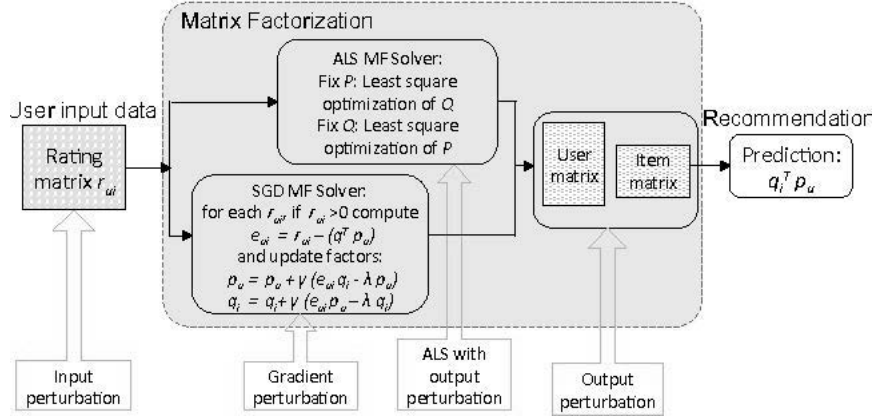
Matrix Factorization

User input data

Rating matrix $r_{ui}$

ALS MF Solver:
Fix $P$: Least square optimization of $Q$
Fix $Q$: Least square optimization of $P$

SGD MF Solver:
for each $r_{ui}$, if $r_{ui} > 0$ compute
$e_{ui} = r_{ui} - (q^T p_u)$
and update factors:
$p_u = p_u + \gamma (e_{ui} q_i - \lambda p_u)$
$q_i = q_i + \gamma (e_{ui} p_u - \lambda q_i)$

User matrix

Item matrix

Recommendation

Prediction:
$q_i^T p_u$

Input perturbation

Gradient perturbation

ALS with output perturbation

Output perturbation